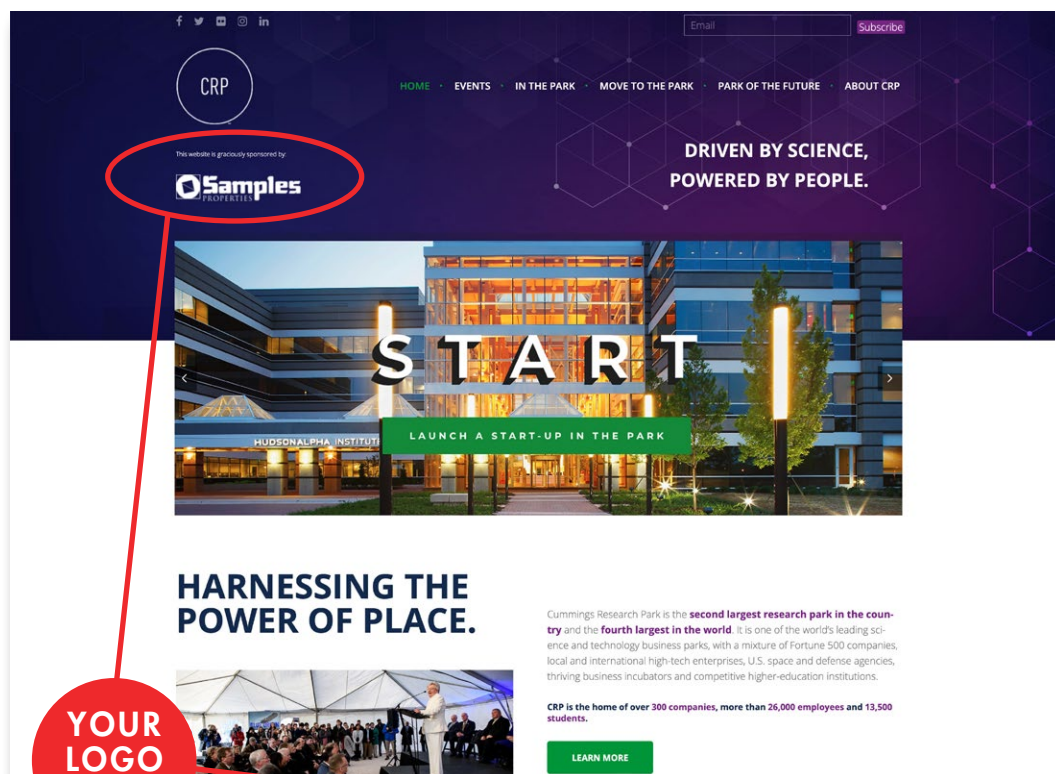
Email Subscribe

CRP

HOME · EVENTS · IN THE PARK · MOVE TO THE PARK · PARK OF THE FUTURE · ABOUT CRP

This website is graciously sponsored by:

Samples PROPERTIES

DRIVEN BY SCIENCE, POWERED BY PEOPLE.

HUDSONALPHA INSTITUTE

START

LAUNCH A START-UP IN THE PARK

HARNESSING THE POWER OF PLACE.

Cummings Research Park is the second largest research park in the country and the fourth largest in the world. It is one of the world's leading science and technology business parks, with a mixture of Fortune 500 companies, local and international high-tech enterprises, U.S. space and defense agencies, thriving business incubators and competitive higher-education institutions.

CRP is the home of over 300 companies, more than 26,000 employees and 13,500 students.

LEARN MORE

YOUR LOGO